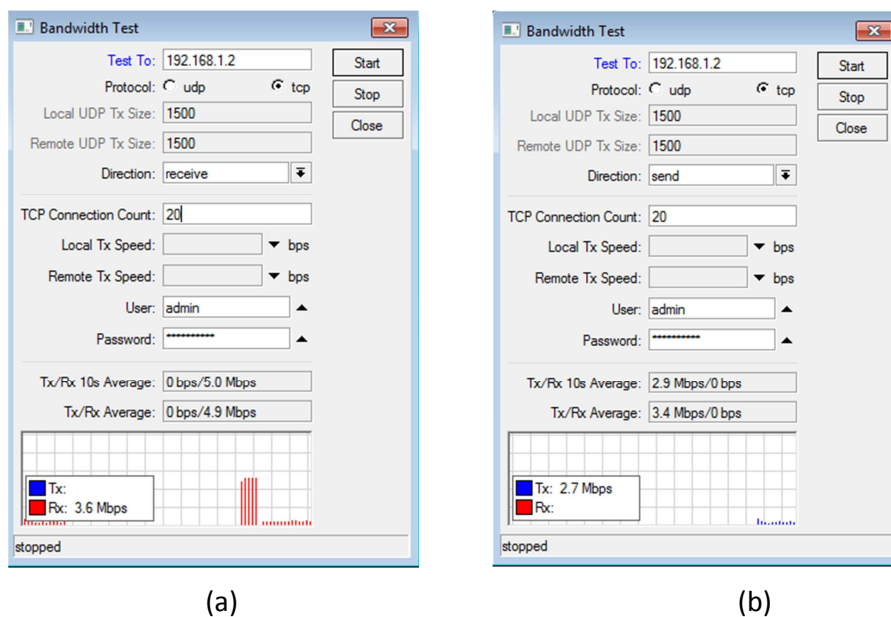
Bandwidth Test

Test To: 192.168.1.2
Protocol: udp tcp
Local UDP Tx Size: 1500
Remote UDP Tx Size: 1500
Direction: receive
TCP Connection Count: 20
Local Tx Speed: bps
Remote Tx Speed: bps
User: admin
Password: ***********
Tx/Rx 10s Average: 0 bps/5.0 Mbps
Tx/Rx Average: 0 bps/4.9 Mbps

Start
Stop
Close

Tx:
Rx: 3.6 Mbps

stopped

(a)

Bandwidth Test

Test To: 192.168.1.2
Protocol: udp tcp
Local UDP Tx Size: 1500
Remote UDP Tx Size: 1500
Direction: send
TCP Connection Count: 20
Local Tx Speed: bps
Remote Tx Speed: bps
User: admin
Password: ***********
Tx/Rx 10s Average: 2.9 Mbps/0 bps
Tx/Rx Average: 3.4 Mbps/0 bps

Start
Stop
Close

Tx: 2.7 Mbps
Rx:

stopped

(b)